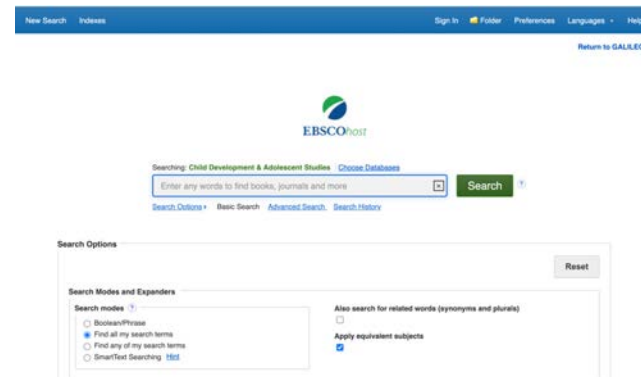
New Search Indexes

Sign In Folder Preferences Languages Help

Return to GALILEO

EBSCOhost

Searching: Child Development & Adolescent Studies Choose Databases

Enter any words to find books, journals and more

Search

Search Options Basic Search Advanced Search Search History

Search Options

Reset

Search Modes and Expanders

Search modes

Boolean/Phrase

Find all my search terms

Find any of my search terms

SmartText Searching Hint

Also search for related words (synonyms and plurals)

Apply equivalent subjects